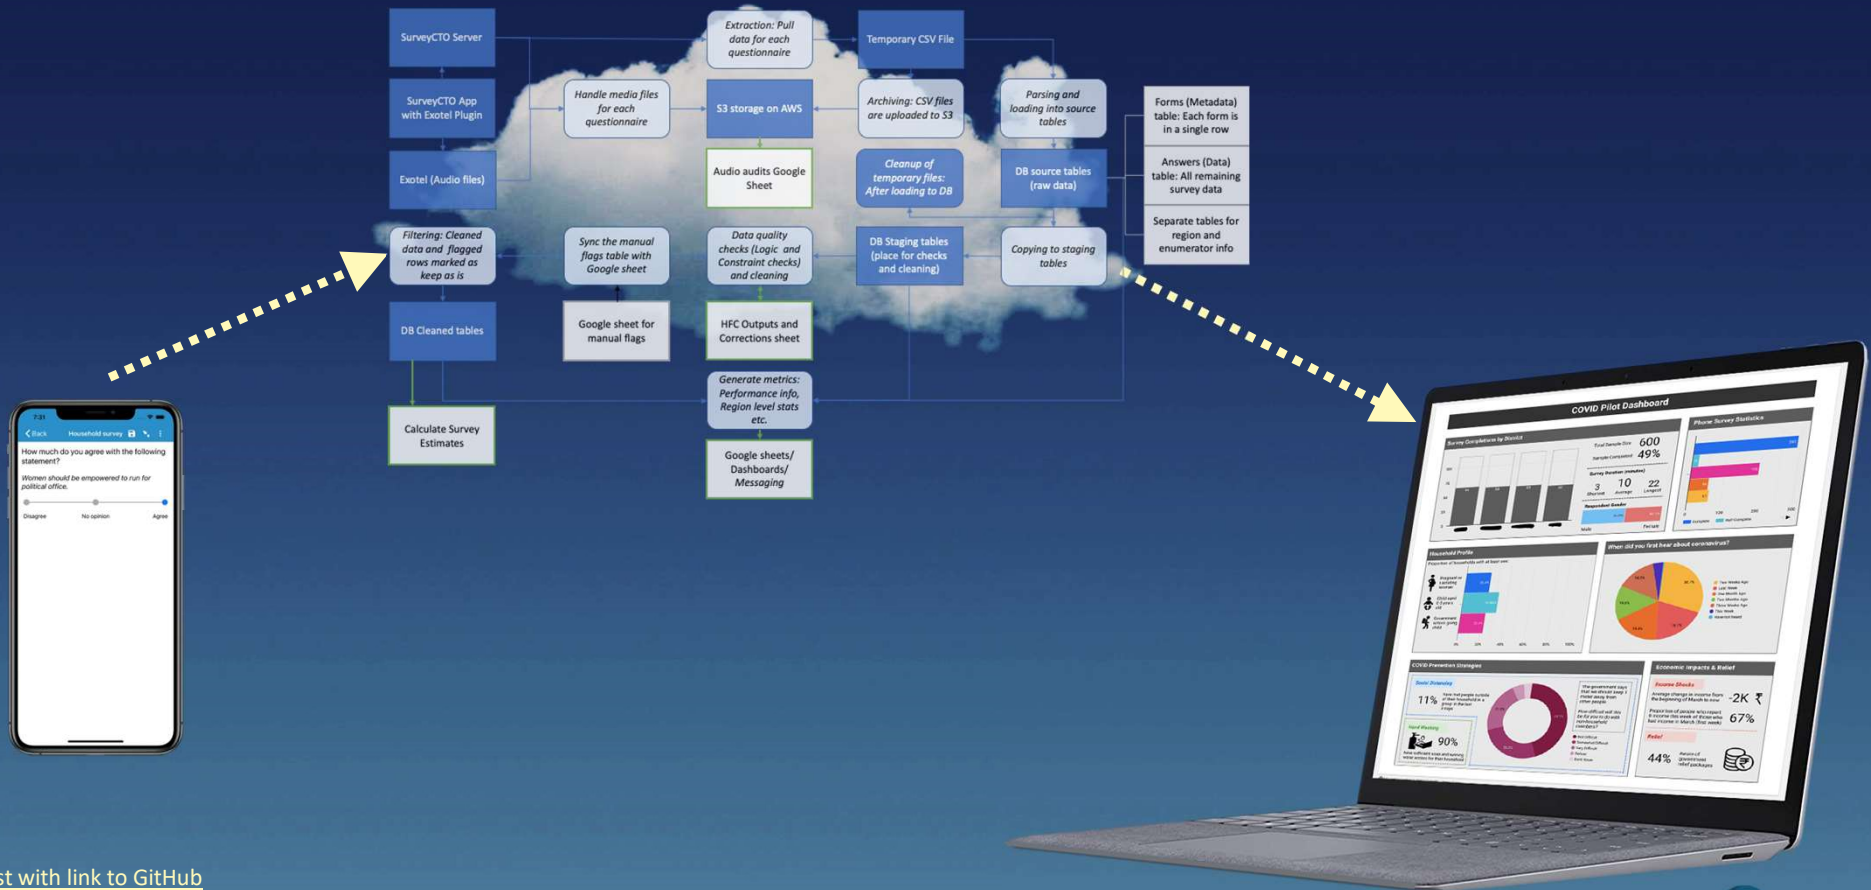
SurveyCTO Server

SurveyCTO App with Exotel Plugin

Exotel (Audio files)

Extraction: Pull data for each questionnaire

Handle media files for each questionnaire

S3 storage on AWS

Temporary CSV File

Archiving: CSV files are uploaded to S3

Parsing and loading into source tables

Audio audits Google Sheet

Cleanup of temporary files: After loading to DB

DB source tables (raw data)

Forms (Metadata) table: Each form is in a single row

Answers (Data) table: All remaining survey data

Separate tables for region and enumerator info

Filtering: Cleaned data and flagged rows marked as keep as is

Sync the manual flags table with Google sheet

Data quality checks (Logic and Constraint checks) and cleaning

DB Staging tables (place for checks and cleaning)

Copying to staging tables

DB Cleaned tables

Google sheet for manual flags

HFC Outputs and Corrections sheet

Generate metrics: Performance info, Region level stats etc.

Calculate Survey Estimates

Google sheets/ Dashboards/ Messaging

7:31

Back Household survey

How much do you agree with the following statement?

Women should be empowered to run for political office.

Disagree No opinion Agree

COVID Pilot Dashboard

Survey Completions by Blocks

Phone Survey Statistics

600

49%

3 10 22

Household Profile

When did you first hear about coronavirus?

COVID Prevention Strategies

Economic Impacts & Relief

11%

90%

-2K ₹

67%

44%

st with link to GitHub